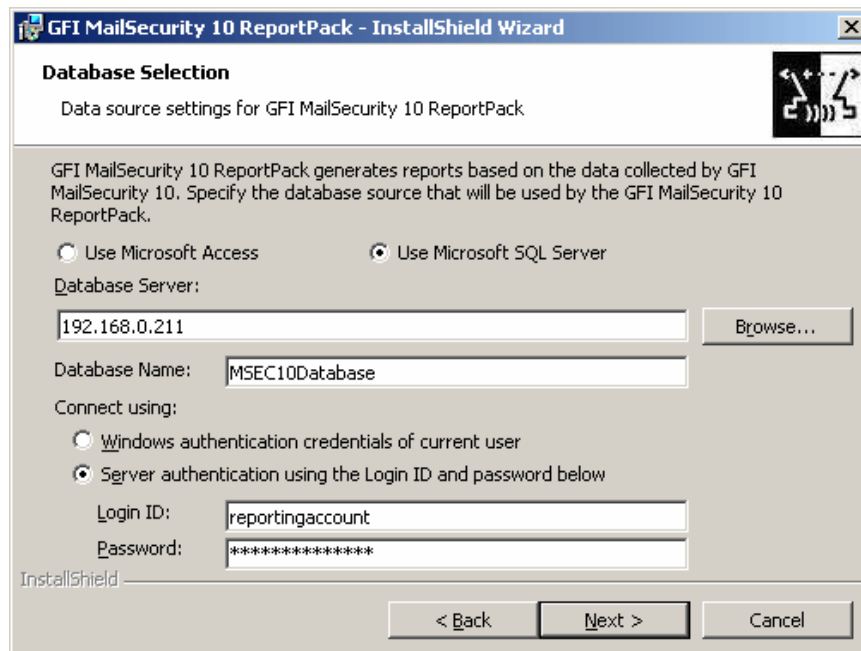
GFI MailSecurity 10 ReportPack - InstallShield Wizard

Database Selection

Data source settings for GFI MailSecurity 10 ReportPack

GFI MailSecurity 10 ReportPack generates reports based on the data collected by GFI MailSecurity 10. Specify the database source that will be used by the GFI MailSecurity 10 ReportPack.

Use Microsoft Access

Use Microsoft SQL Server

Database Server:

192.168.0.211

Browse...

Database Name:

MSEC10Database

Connect using:

Windows authentication credentials of current user

Server authentication using the Login ID and password below

Login ID:

reportingaccount

Password:

**************

InstallShield

< Back

Next >

Cancel